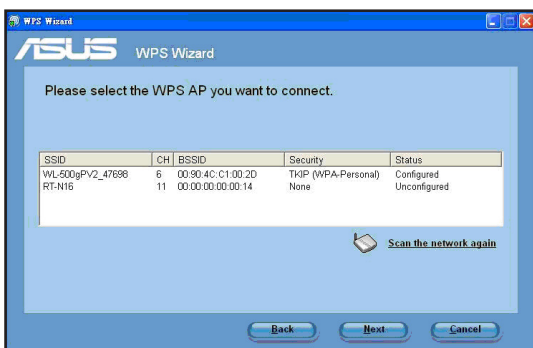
WPS Wizard

ASUS WPS Wizard

Please select the WPS AP you want to connect.

| SSID | CH | BSSID | Security | Status |
|---|---|---|---|---|
| WL-500gPV2_47698 | 6 | 00:90:4C:C1:00:2D | TKIP (WPA-Personal) | Configured |
| RT-N16 | 11 | 00:00:00:00:00:14 | None | Unconfigured |

Scan the network again

Back Next Cancel